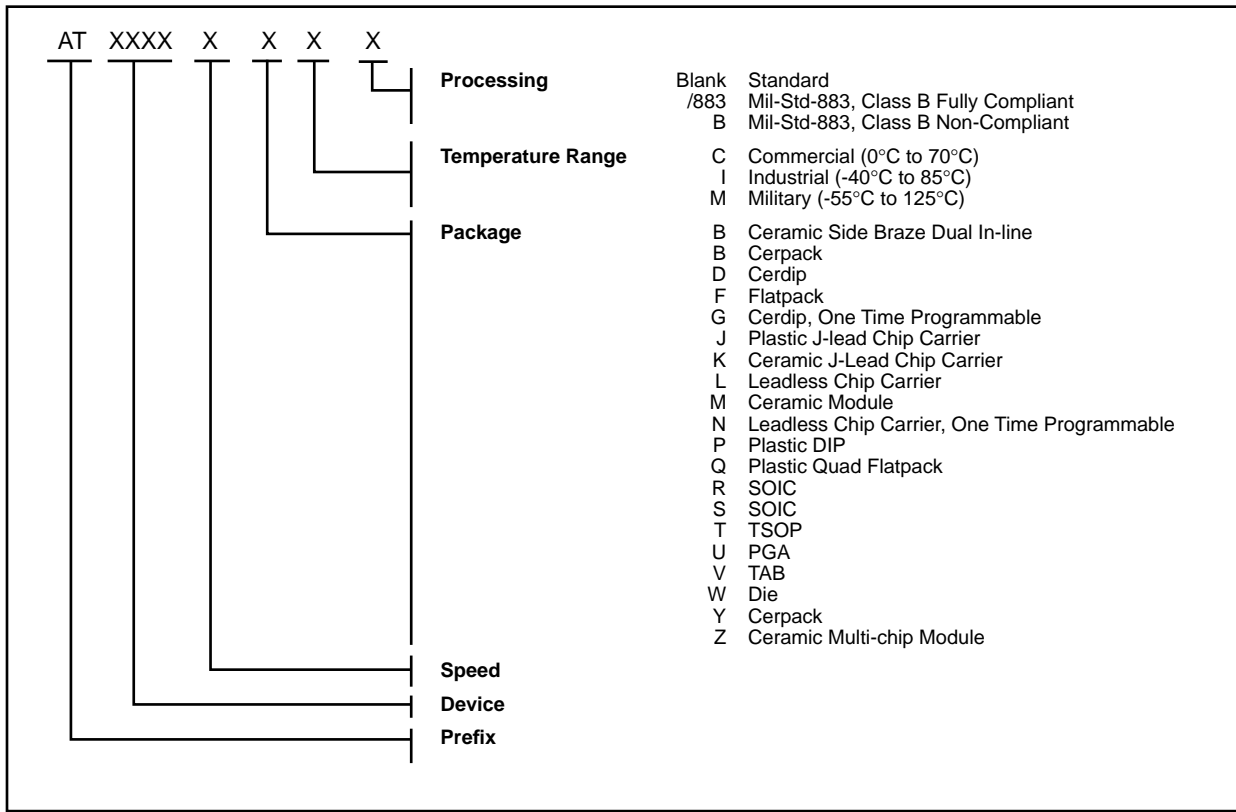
AT XXXX X X X X

**Processing**
Blank Standard
/883 Mil-Std-883, Class B Fully Compliant
B Mil-Std-883, Class B Non-Compliant

**Temperature Range**
C Commercial (0°C to 70°C)
I Industrial (-40°C to 85°C)
M Military (-55°C to 125°C)

**Package**
B Ceramic Side Braze Dual In-line
B Cerpack
D Cerdip
F Flatpack
G Cerdip, One Time Programmable
J Plastic J-lead Chip Carrier
K Ceramic J-Lead Chip Carrier
L Leadless Chip Carrier
M Ceramic Module
N Leadless Chip Carrier, One Time Programmable
P Plastic DIP
Q Plastic Quad Flatpack
R SOIC
S SOIC
T TSOP
U PGA
V TAB
W Die
Y Cerpack
Z Ceramic Multi-chip Module

**Speed**

**Device**

**Prefix**